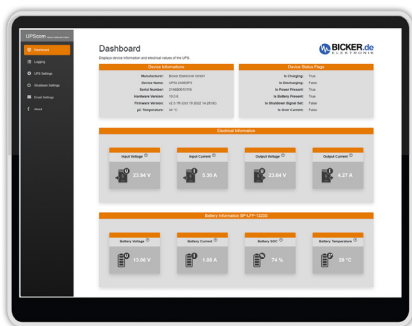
UPScom

Dashboard
Logging
UPS Settings
Shutdown Settings
Email Settings
About

Dashboard
Displays device information and electrical values of the UPS.

BICKER.de
ELEKTRONIK

Device Informations
Manufacturer: Bicker Elektronik GmbH
Device Name: UPSI-2406DP1
Serial Number: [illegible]
Hardware Version: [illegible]
Firmware Version: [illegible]
µC Temperature: 34 °C

Device Status Flags
Is Charging: True
Is Discharging: False
Is Power Present: True
Is Battery Present: True
Is Shutdown Signal Set: False
Is Over-Current: False

Electrical Information
Input Voltage: 23.96 V
Input Current: 0.30 A
Output Voltage: 23.64 V
Output Current: 0.27 A

Battery Information BP-LFP-1325D
Battery Voltage: 13.06 V
Battery Current: 1.86 A
Battery SOC: 74 %
Battery Temperature: 30 °C